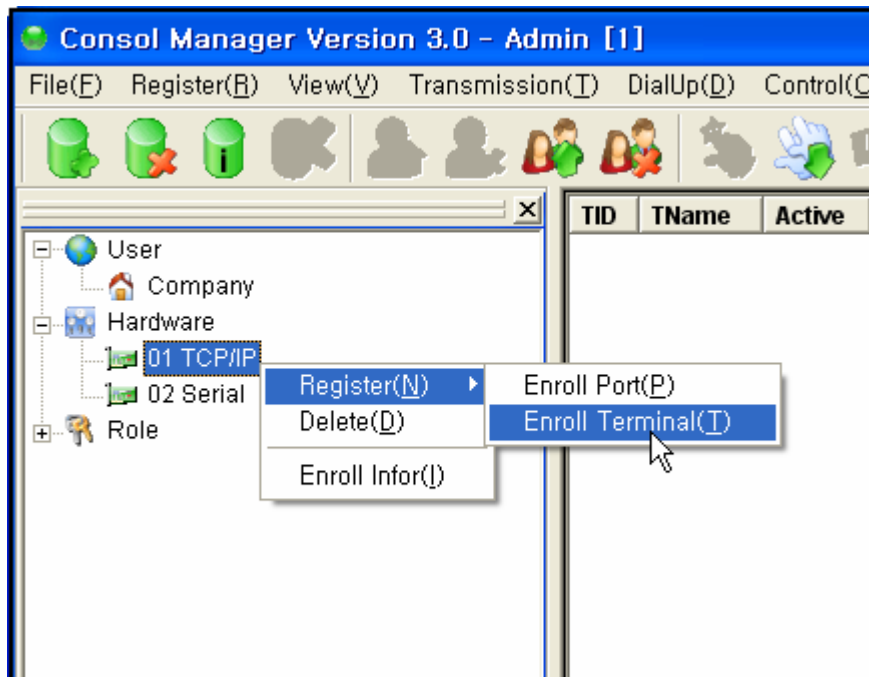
Consol Manager Version 3.0 - Admin [1]

File(F) Register(R) View(V) Transmission(T) DialUp(D) Control(C

| TID | TName | Active |
|---|---|---|

User
Company
Hardware
01 TCP/IP
02 Serial
Role

Register(N)
Delete(D)
Enroll Infor(I)

Enroll Port(P)
Enroll Terminal(T)